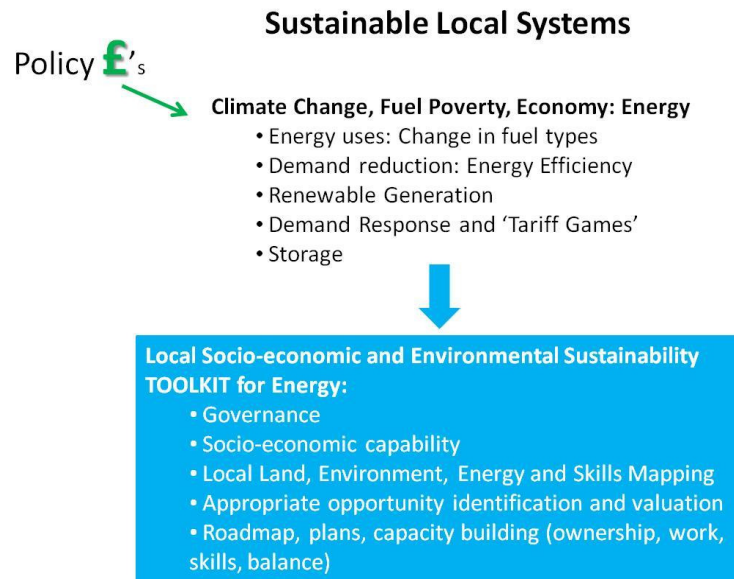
Sustainable Local Systems

Policy £'s

Climate Change, Fuel Poverty, Economy: Energy
• Energy uses: Change in fuel types
• Demand reduction: Energy Efficiency
• Renewable Generation
• Demand Response and 'Tariff Games'
• Storage

Local Socio-economic and Environmental Sustainability TOOLKIT for Energy:
• Governance
• Socio-economic capability
• Local Land, Environment, Energy and Skills Mapping
• Appropriate opportunity identification and valuation
• Roadmap, plans, capacity building (ownership, work, skills, balance)